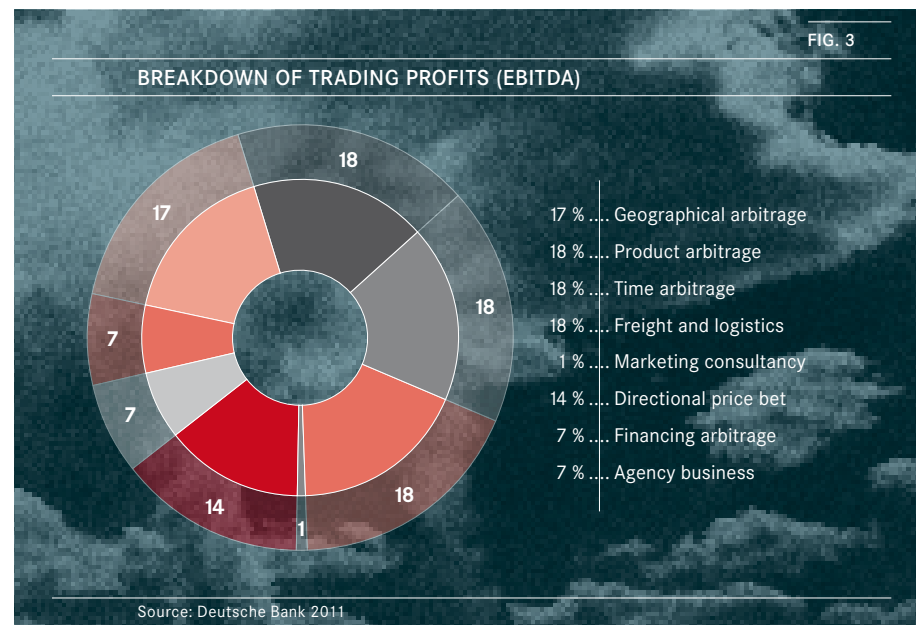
FIG. 3

BREAKDOWN OF TRADING PROFITS (EBITDA)

18
18
18
1
14
7
7
17

17 % .... Geographical arbitrage
18 % .... Product arbitrage
18 % .... Time arbitrage
18 % .... Freight and logistics
1 % .... Marketing consultancy
14 % .... Directional price bet
7 % .... Financing arbitrage
7 % .... Agency business

Source: Deutsche Bank 2011